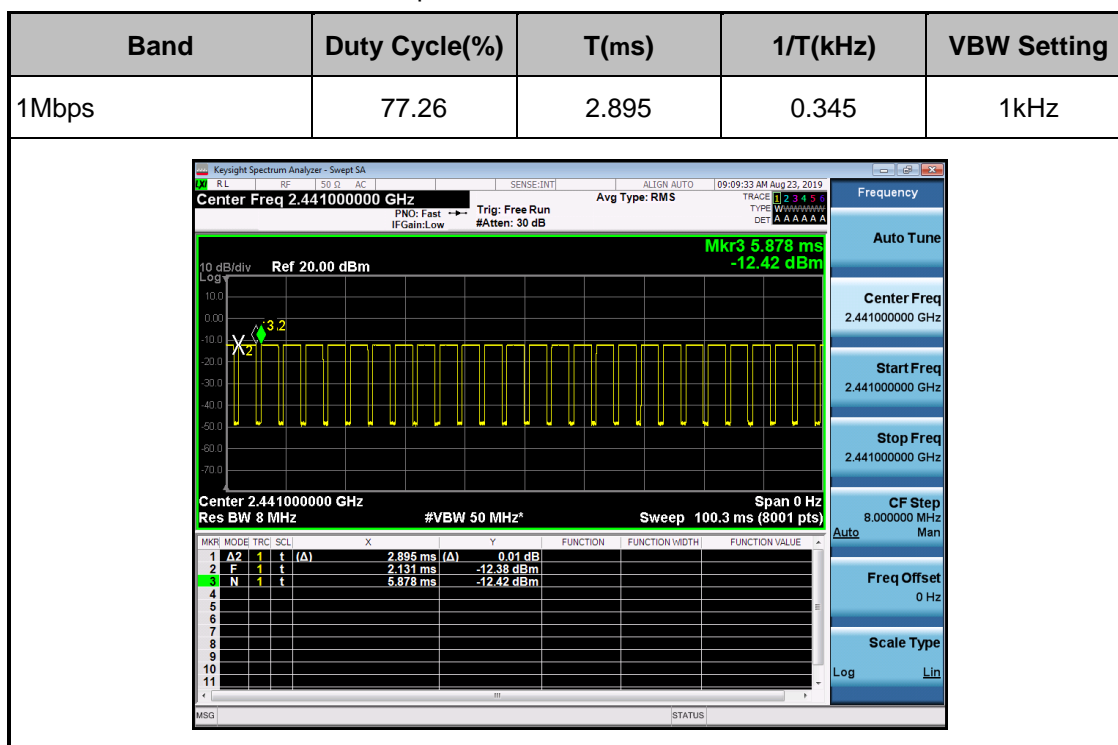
| Band | Duty Cycle(%) | T(ms) | 1/T(kHz) | VBW Setting |
|---|---|---|---|---|
| 1Mbps | 77.26 | 2.895 | 0.345 | 1kHz |

Keysight Spectrum Analyzer - Swept SA
RL RF 50 Ω AC SENSE:INT ALIGN AUTO 09:09:33 AM Aug 23, 2019
Center Freq 2.441000000 GHz
PNO: Fast IFGain:Low
Trig: Free Run #Atten: 30 dB
Avg Type: RMS
TRACE 1 2 3 4 5 6 TYPE WWWWWW DET A A A A A A
Frequency

Mkr3 5.878 ms -12.42 dBm
10 dB/div Ref 20.00 dBm
Log
10.0 0.00 -10.0 -20.0 -30.0 -40.0 -50.0 -60.0 -70.0
3 2
X2
Center 2.441000000 GHz Span 0 Hz
Res BW 8 MHz #VBW 50 MHz* Sweep 100.3 ms (8001 pts)

| MKR | MODE | TRC | SCL | X | | Y | FUNCTION | FUNCTION WIDTH | FUNCTION VALUE |
|---|---|---|---|---|---|---|---|---|---|
| 1 | Δ2 | 1 | t | (Δ) 2.895 ms | (Δ) | 0.01 dB | | | |
| 2 | F | 1 | t | 2.131 ms | | -12.38 dBm | | | |
| 3 | N | 1 | t | 5.878 ms | | -12.42 dBm | | | |
| 4 | | | | | | | | | |
| 5 | | | | | | | | | |
| 6 | | | | | | | | | |
| 7 | | | | | | | | | |
| 8 | | | | | | | | | |
| 9 | | | | | | | | | |
| 10 | | | | | | | | | |
| 11 | | | | | | | | | |

Auto Tune
Center Freq 2.441000000 GHz
Start Freq 2.441000000 GHz
Stop Freq 2.441000000 GHz
CF Step 8.000000 MHz Auto Man
Freq Offset 0 Hz
Scale Type Log Lin
MSG STATUS